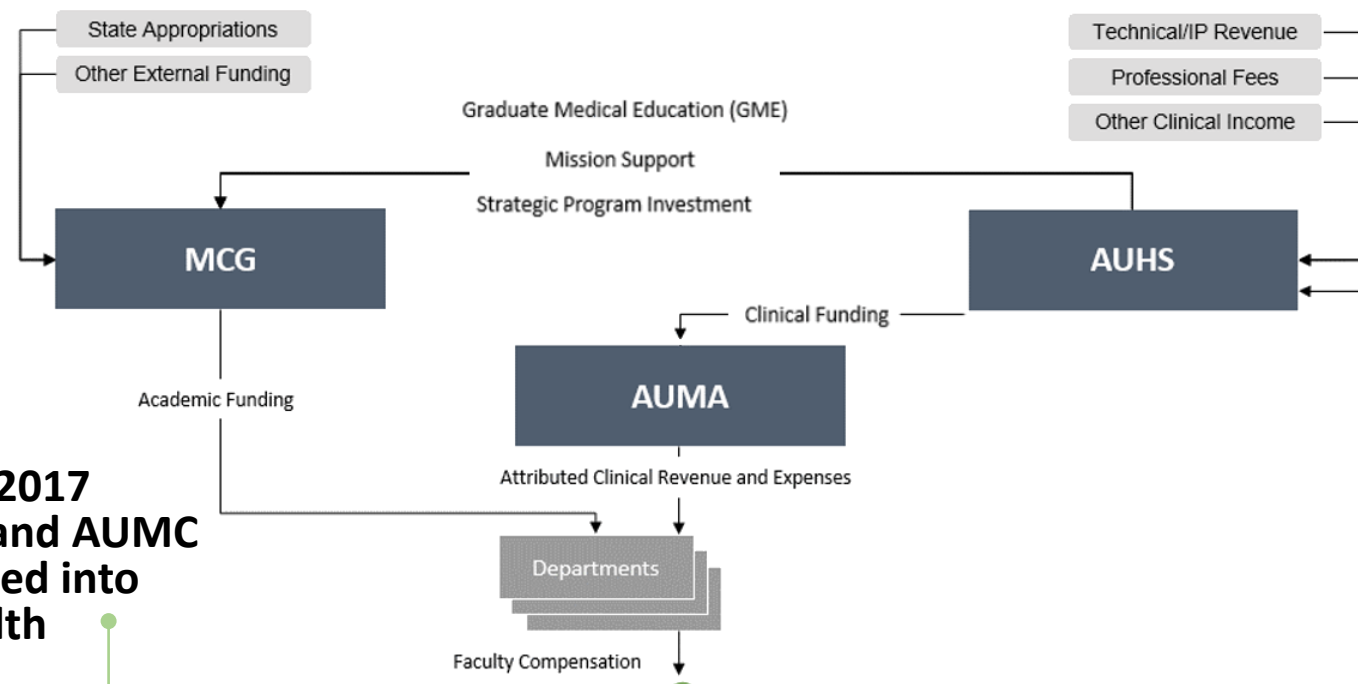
State Appropriations

Other External Funding

Technical/IP Revenue

Professional Fees

Other Clinical Income

Graduate Medical Education (GME)

Mission Support

Strategic Program Investment

MCG

AUHS

Clinical Funding

AUMA

Academic Funding

Attributed Clinical Revenue and Expenses

2017
and AUMC
ed into
lth

Departments

Faculty Compensation